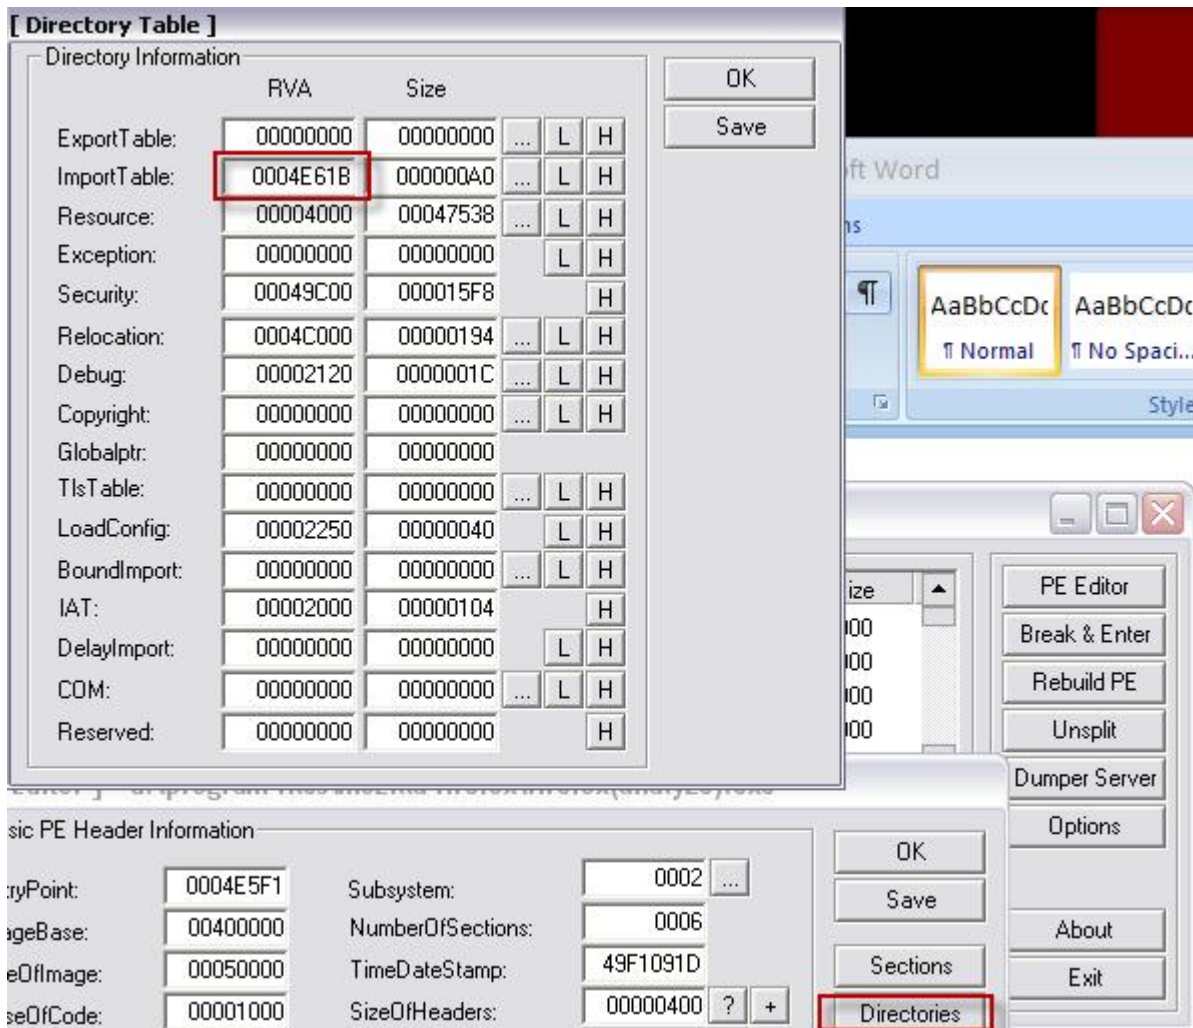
[ Directory Table ]

Directory Information

| | RVA | Size | | | |
|---|---|---|---|---|---|
| ExportTable: | 00000000 | 00000000 | ... | L | H |
| ImportTable: | 0004E61B | 000000A0 | ... | L | H |
| Resource: | 00004000 | 00047538 | ... | L | H |
| Exception: | 00000000 | 00000000 | | L | H |
| Security: | 00049C00 | 000015F8 | | | H |
| Relocation: | 0004C000 | 00000194 | ... | L | H |
| Debug: | 00002120 | 0000001C | ... | L | H |
| Copyright: | 00000000 | 00000000 | ... | L | H |
| Globalptr: | 00000000 | 00000000 | | | |
| TlsTable: | 00000000 | 00000000 | ... | L | H |
| LoadConfig: | 00002250 | 00000040 | | L | H |
| BoundImport: | 00000000 | 00000000 | ... | L | H |
| IAT: | 00002000 | 00000104 | | | H |
| DelayImport: | 00000000 | 00000000 | | L | H |
| COM: | 00000000 | 00000000 | ... | L | H |
| Reserved: | 00000000 | 00000000 | | | H |

OK
Save

ft Word
ns
¶
AaBbCcDc
¶ Normal
AaBbCcDc
¶ No Spaci...
Style

ize
00
00
00
00

PE Editor
Break & Enter
Rebuild PE
Unsplit
Dumper Server
Options
About
Exit

sic PE Header Information

| | | | |
|---|---|---|---|
| ryPoint: | 0004E5F1 | Subsystem: | 0002 ... |
| ageBase: | 00400000 | NumberOfSections: | 0006 |
| eOfImage: | 00050000 | TimeDateStamp: | 49F1091D |
| seOfCode: | 00001000 | SizeOfHeaders: | 00000400 ? + |

OK
Save
Sections
Directories